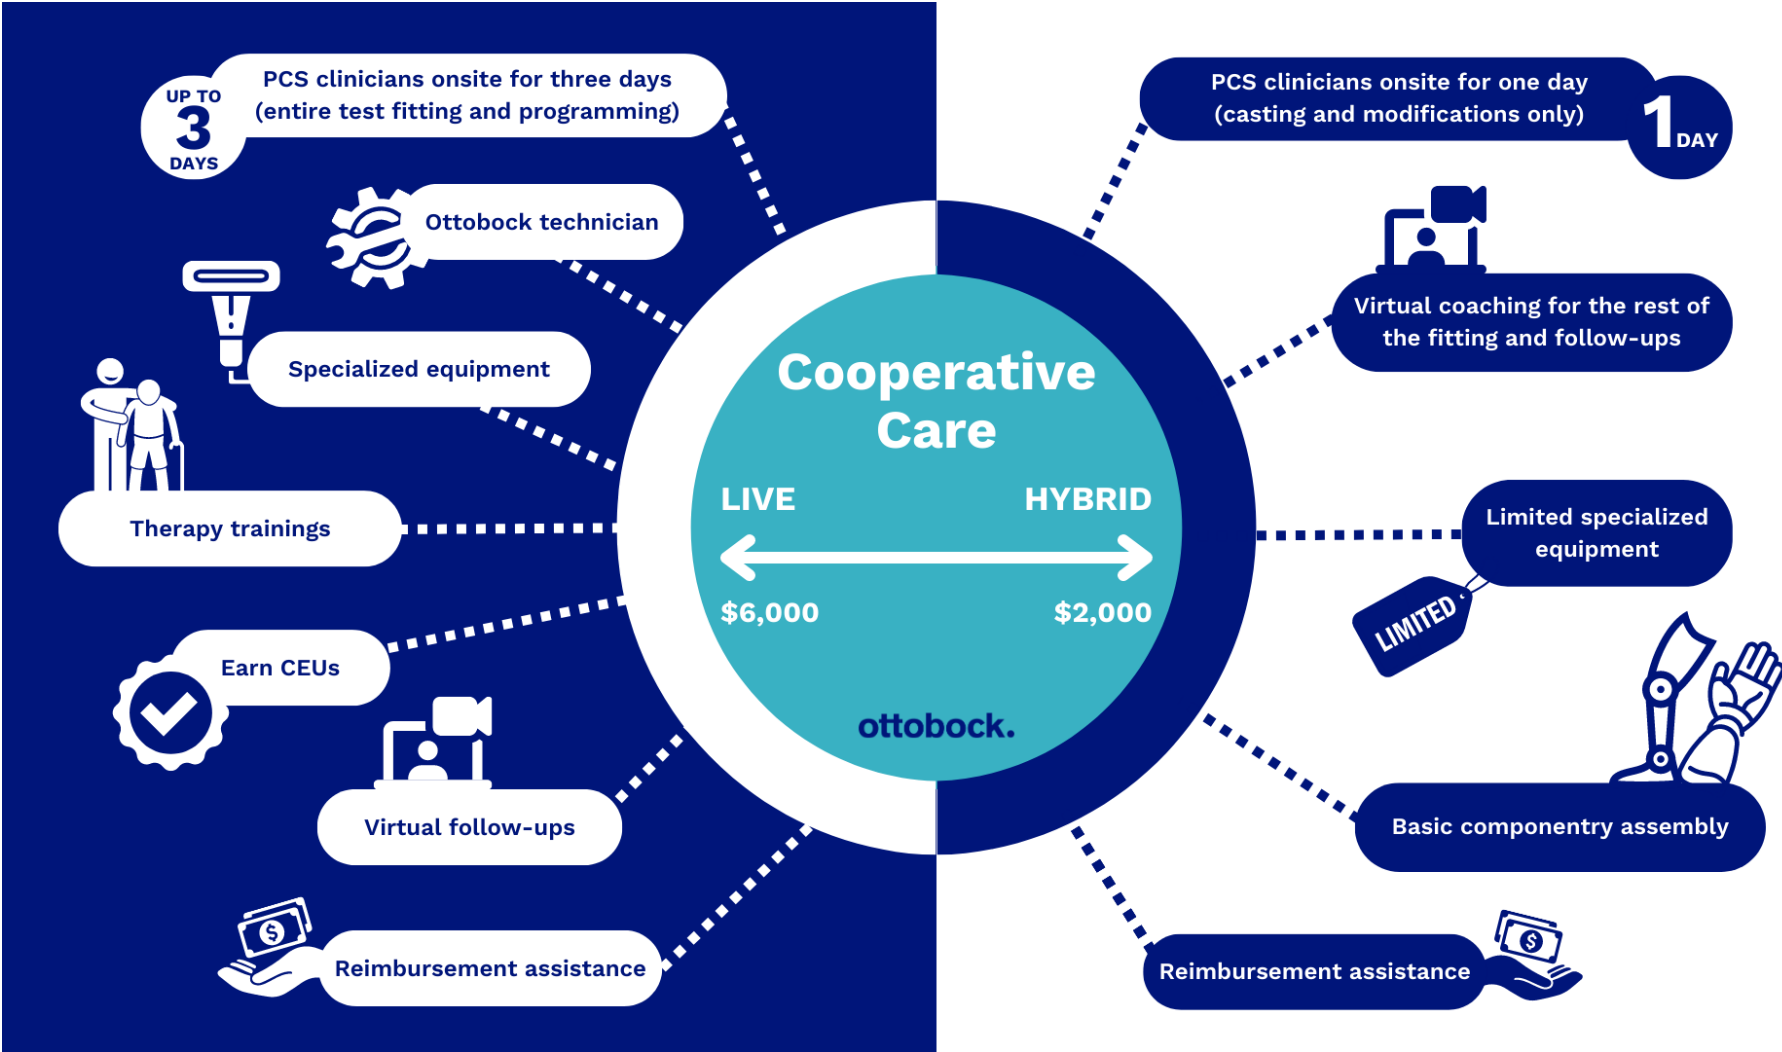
UP TO 3 DAYS

PCS clinicians onsite for three days (entire test fitting and programming)

Ottobock technician

Specialized equipment

Therapy trainings

Earn CEUs

Virtual follow-ups

Reimbursement assistance

Cooperative Care

LIVE

HYBRID

$6,000

$2,000

ottobock.

PCS clinicians onsite for one day (casting and modifications only)

1 DAY

Virtual coaching for the rest of the fitting and follow-ups

Limited specialized equipment

LIMITED

Basic componentry assembly

Reimbursement assistance